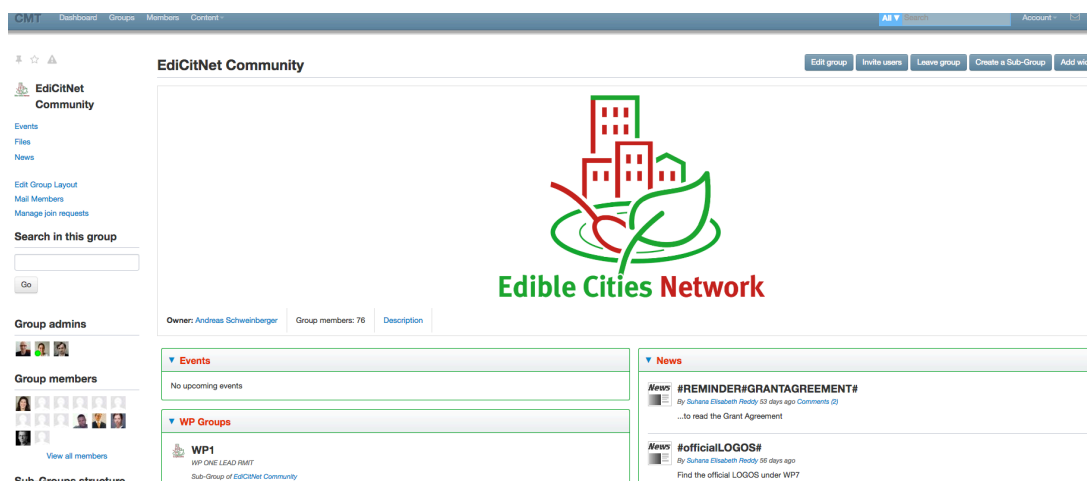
CMT Dashboard Groups Members Content

All Search Account

EdiCitNet Community

Events
Files
News

Edit Group Layout
Mail Members
Manage join requests

Search in this group

Go

Group admins

Group members

View all members

Sub-Groups structure

EdiCitNet Community

Edit group Invite users Leave group Create a Sub-Group Add wi

Edible Cities Network

Owner: Andreas Schweinberger Group members: 76 Description

▼ Events

No upcoming events

▼ WP Groups

WP1
WP ONE LEAD RMIT
Sub-Group of EdiCitNet Community

▼ News

News #REMINDER#GRANTAGREEMENT#
By Suhana Elisabeth Reddy 53 days ago Comments (2)
...to read the Grant Agreement

News #officialLOGOS#
By Suhana Elisabeth Reddy 56 days ago
Find the official LOGOS under WP7